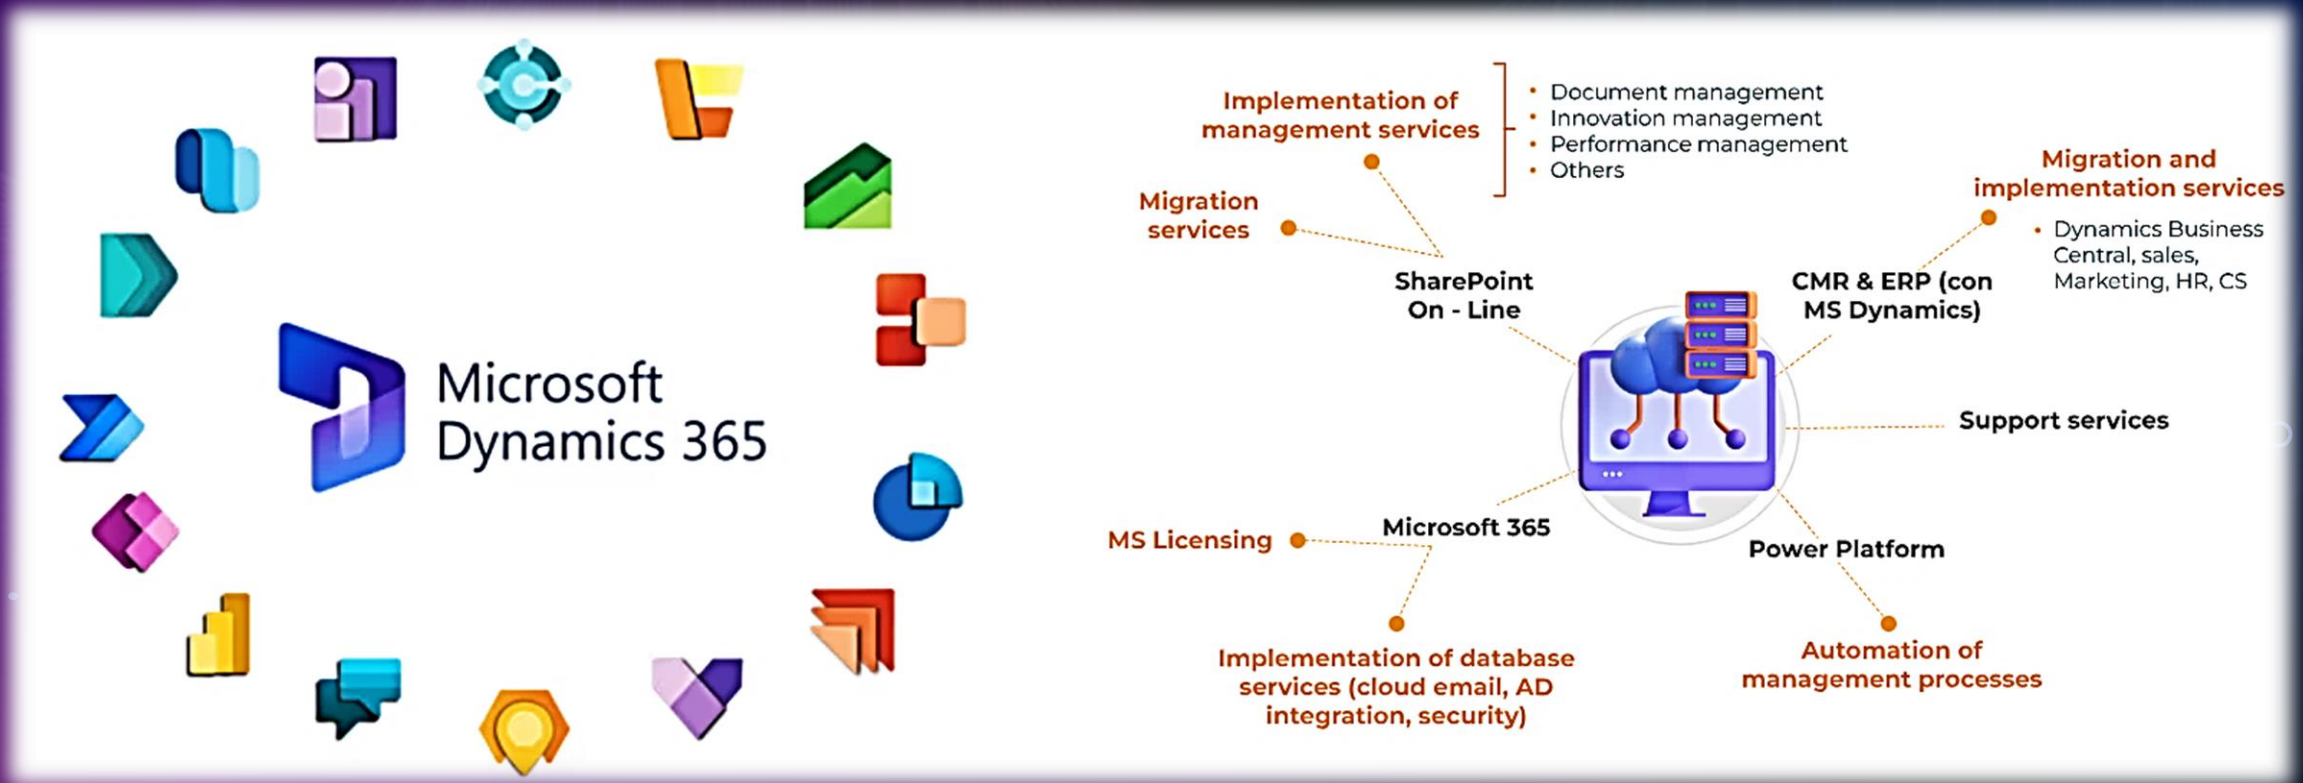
Microsoft Dynamics 365

Implementation of management services

- Document management
- Innovation management
- Performance management
- Others

Migration services

SharePoint On - Line

Migration and implementation services

- Dynamics Business Central, sales, Marketing, HR, CS

CMR & ERP (con MS Dynamics)

Support services

MS Licensing

Microsoft 365

Power Platform

Implementation of database services (cloud email, AD integration, security)

Automation of management processes